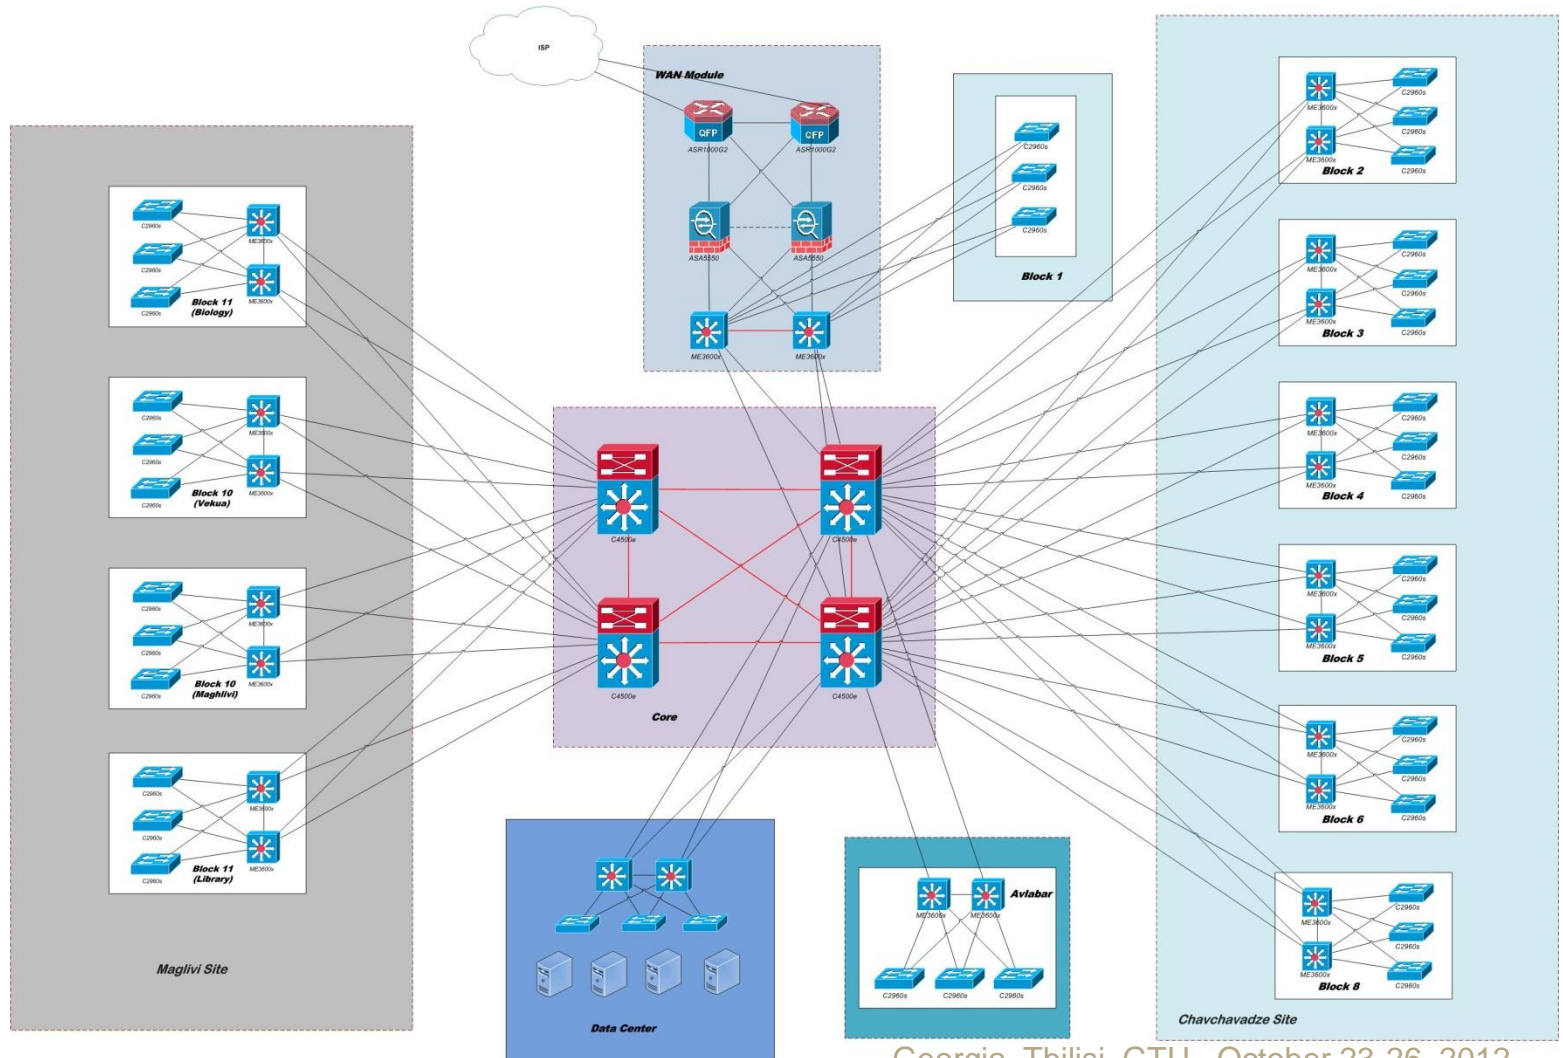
ISP

WAN Module

QFP
ASR1000G2
CFP
ASR1000G2
ASA5550
ASA5550
ME3600x
ME3600x

C2960s
C2960s
C2960s
Block 1

C2960s
C2960s
C2960s
ME3600x
ME3600x
Block 11 (Biology)

C2960s
C2960s
C2960s
ME3600x
ME3600x
Block 10 (Vekua)

C2960s
C2960s
C2960s
ME3600x
ME3600x
Block 10 (Maghlivi)

C2960s
C2960s
C2960s
ME3600x
ME3600x
Block 11 (Library)

Maglivi Site

C4500e
C4500e
C4500e
C4500e
Core

ME3600x
ME3600x
C2960s
C2960s
C2960s
Block 2

ME3600x
ME3600x
C2960s
C2960s
C2960s
Block 3

ME3600x
ME3600x
C2960s
C2960s
C2960s
Block 4

ME3600x
ME3600x
C2960s
C2960s
C2960s
Block 5

ME3600x
ME3600x
C2960s
C2960s
C2960s
Block 6

ME3600x
ME3600x
C2960s
C2960s
C2960s
Block 8

Chavchavadze Site

Data Center

Avlabar
ME3600x
ME3600x
C2960s
C2960s
C2960s

Georgia, Tbilisi, GTU, October 23-26, 2012